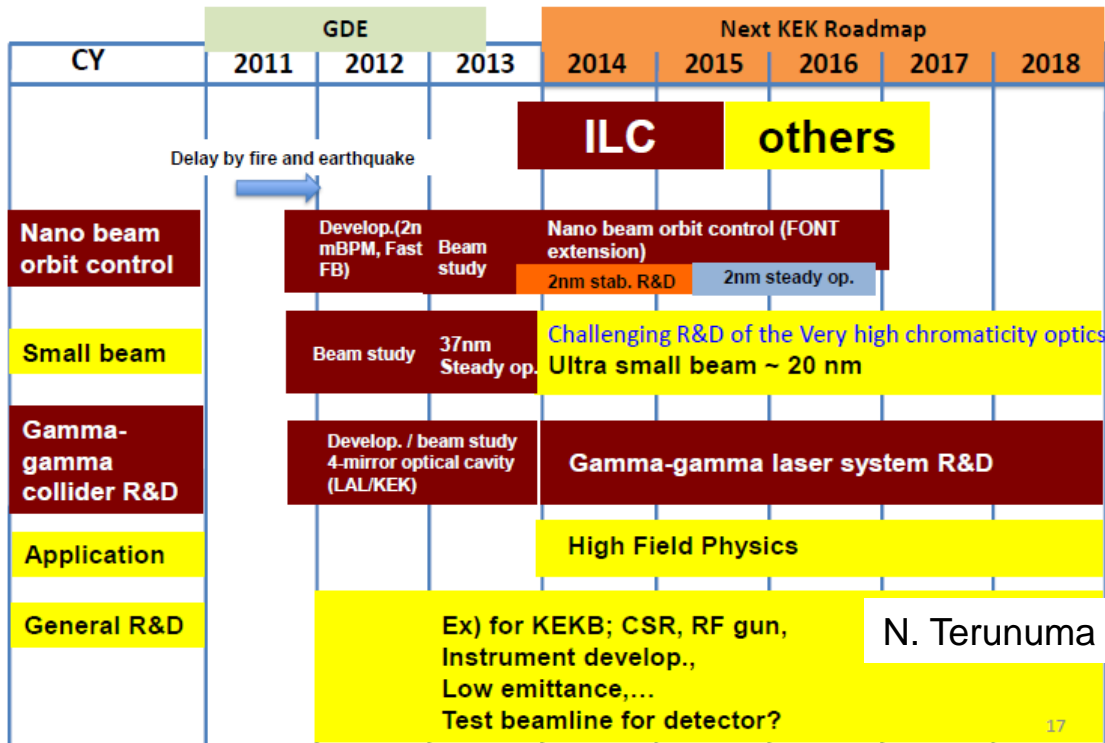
| CY | 2011 | 2012 | 2013 | 2014 | 2015 | 2016 | 2017 | 2018 |
|---|---|---|---|---|---|---|---|---|

GDE

Next KEK Roadmap

ILC others

Delay by fire and earthquake

Nano beam orbit control

Develop.(2n mBPM, Fast FB)

Beam study

Nano beam orbit control (FONT extension)

2nm stab. R&D

2nm steady op.

Small beam

Beam study

37nm Steady op.

Challenging R&D of the Very high chromaticity optics

Ultra small beam ~ 20 nm

Gamma-gamma collider R&D

Develop. / beam study 4-mirror optical cavity (LAL/KEK)

Gamma-gamma laser system R&D

Application

High Field Physics

General R&D

Ex) for KEKB; CSR, RF gun, Instrument develop., Low emittance,… Test beamline for detector?

N. Terunuma

17